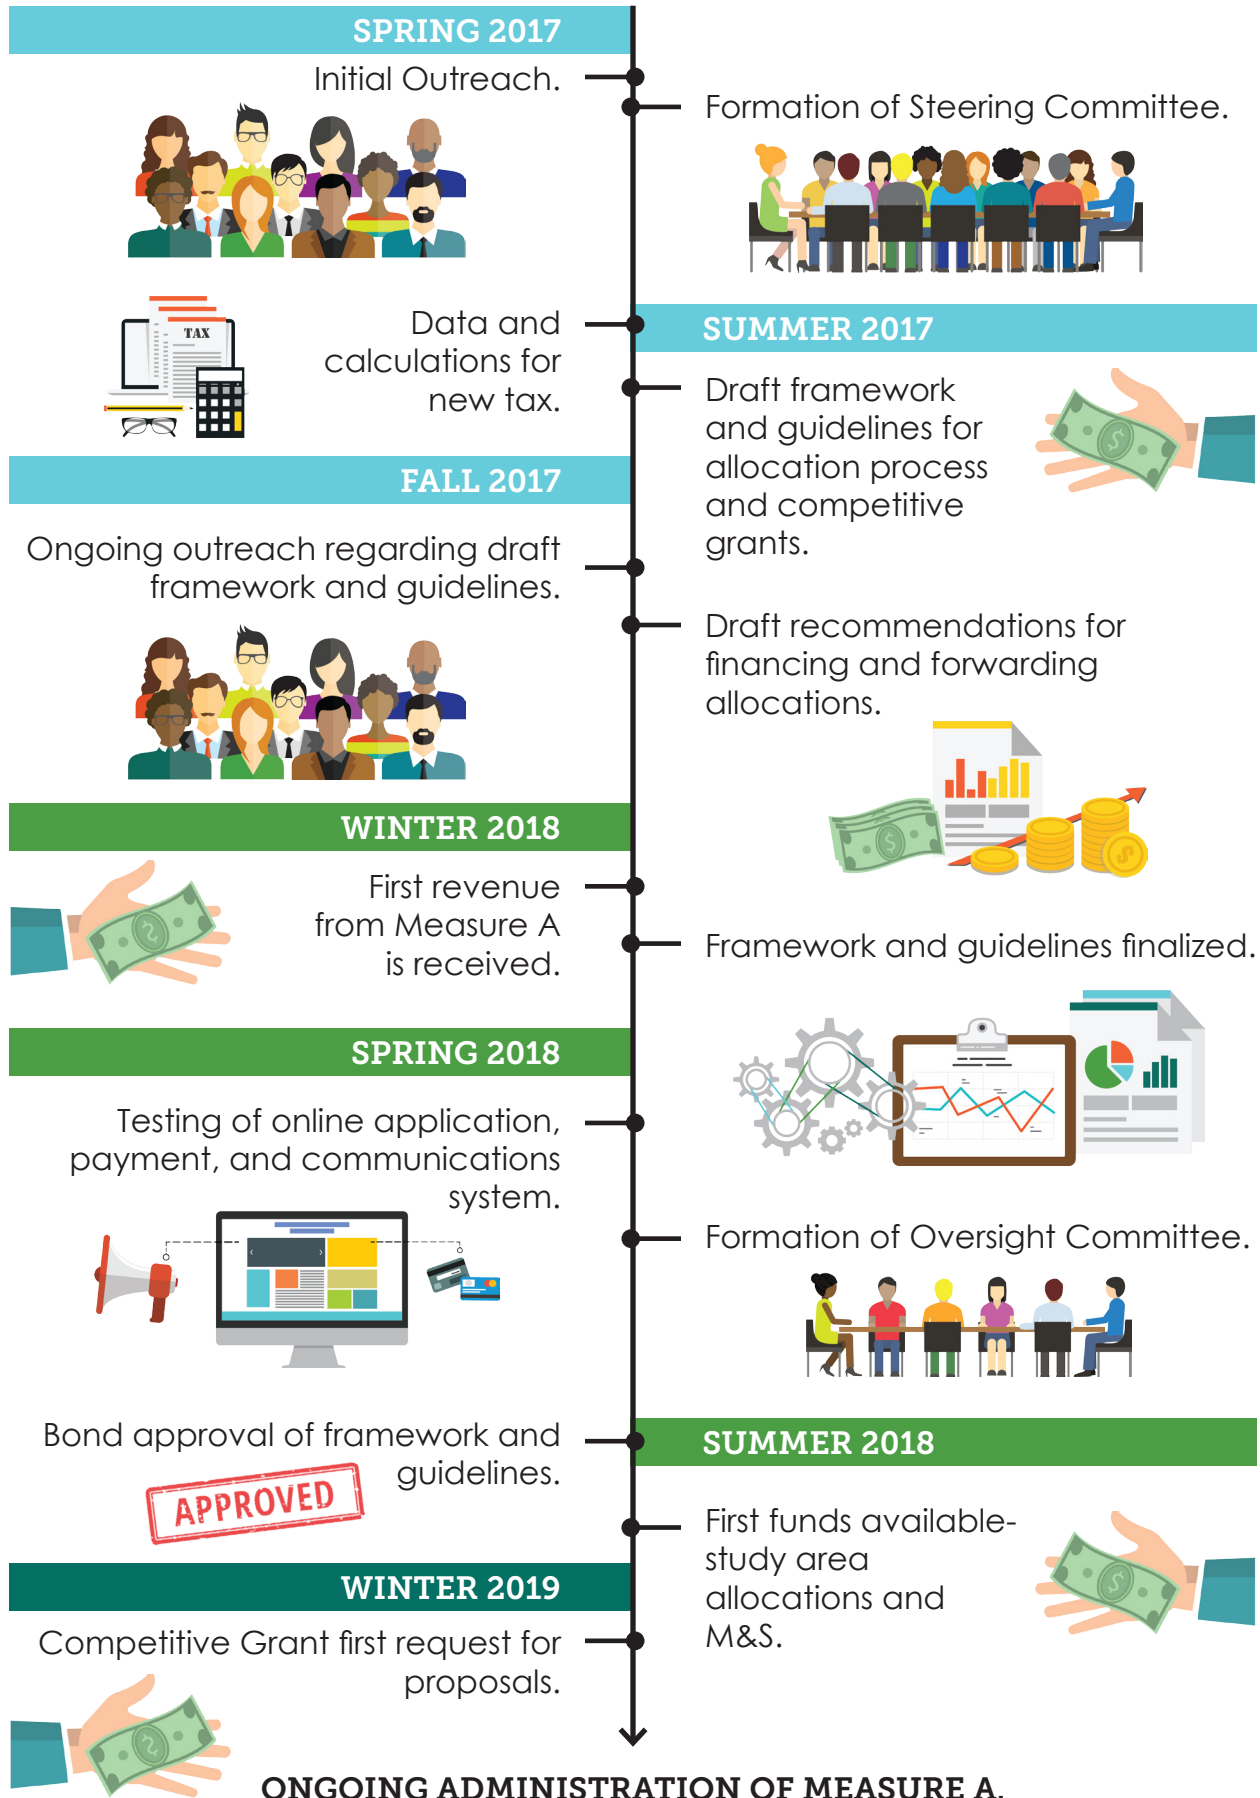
SPRING 2017

Initial Outreach.

Formation of Steering Committee.

Data and calculations for new tax.

TAX

SUMMER 2017

Draft framework and guidelines for allocation process and competitive grants.

FALL 2017

Ongoing outreach regarding draft framework and guidelines.

Draft recommendations for financing and forwarding allocations.

WINTER 2018

First revenue from Measure A is received.

Framework and guidelines finalized.

SPRING 2018

Testing of online application, payment, and communications system.

Formation of Oversight Committee.

Bond approval of framework and guidelines.

APPROVED

SUMMER 2018

First funds available- study area allocations and M&S.

WINTER 2019

Competitive Grant first request for proposals.

ONGOING ADMINISTRATION OF MEASURE A.